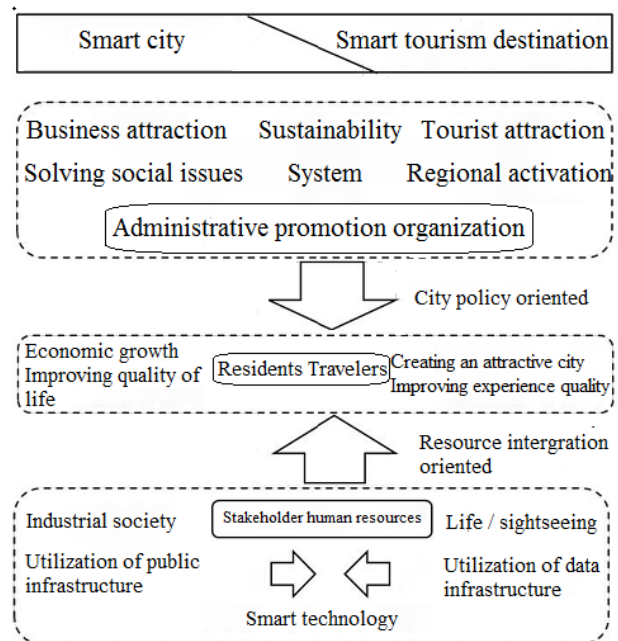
Smart city

Smart tourism destination

Business attraction Sustainability Tourist attraction

Solving social issues System Regional activation

Administrative promotion organization

City policy oriented

Economic growth
Improving quality of life

Residents Travelers

Creating an attractive city
Improving experience quality

Resource intergration oriented

Industrial society

Stakeholder human resources

Life / sightseeing

Utilization of public infrastructure

Utilization of data infrastructure

Smart technology